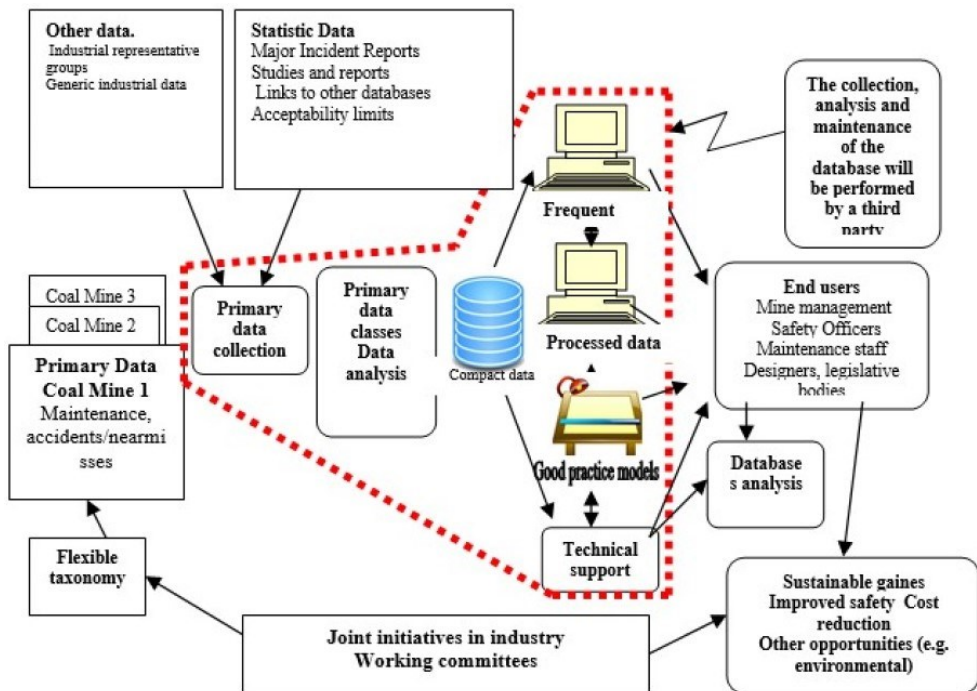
Other data.
Industrial representative groups
Generic industrial data

Statistic Data
Major Incident Reports
Studies and reports
Links to other databases
Acceptability limits

The collection, analysis and maintenance of the database will be performed by a third party

Frequent

Coal Mine 3
Coal Mine 2

Primary Data
Coal Mine 1
Maintenance, accidents/nearmisses

Primary data collection

Primary data classes
Data analysis

Compact data

Processed data

End users
Mine management
Safety Officers
Maintenance staff
Designers, legislative bodies

Good practice models

Databases analysis

Flexible taxonomy

Technical support

Sustainable gaines
Improved safety Cost reduction
Other opportunities (e.g. environmental)

Joint initiatives in industry
Working committees